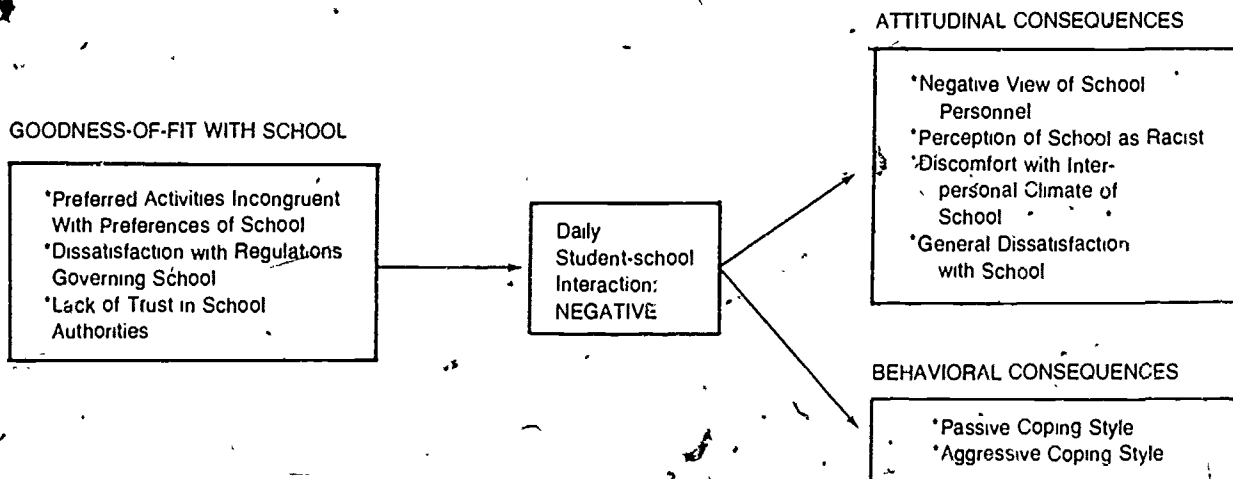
GOODNESS-OF-FIT WITH SCHOOL

*Preferred Activities Incongruent With Preferences of School
*Dissatisfaction with Regulations Governing School
*Lack of Trust in School Authorities

Daily Student-school Interaction: NEGATIVE

ATTITUDINAL CONSEQUENCES

*Negative View of School Personnel
*Perception of School as Racist
*Discomfort with Interpersonal Climate of School
*General Dissatisfaction with School

BEHAVIORAL CONSEQUENCES

*Passive Coping Style
*Aggressive Coping Style